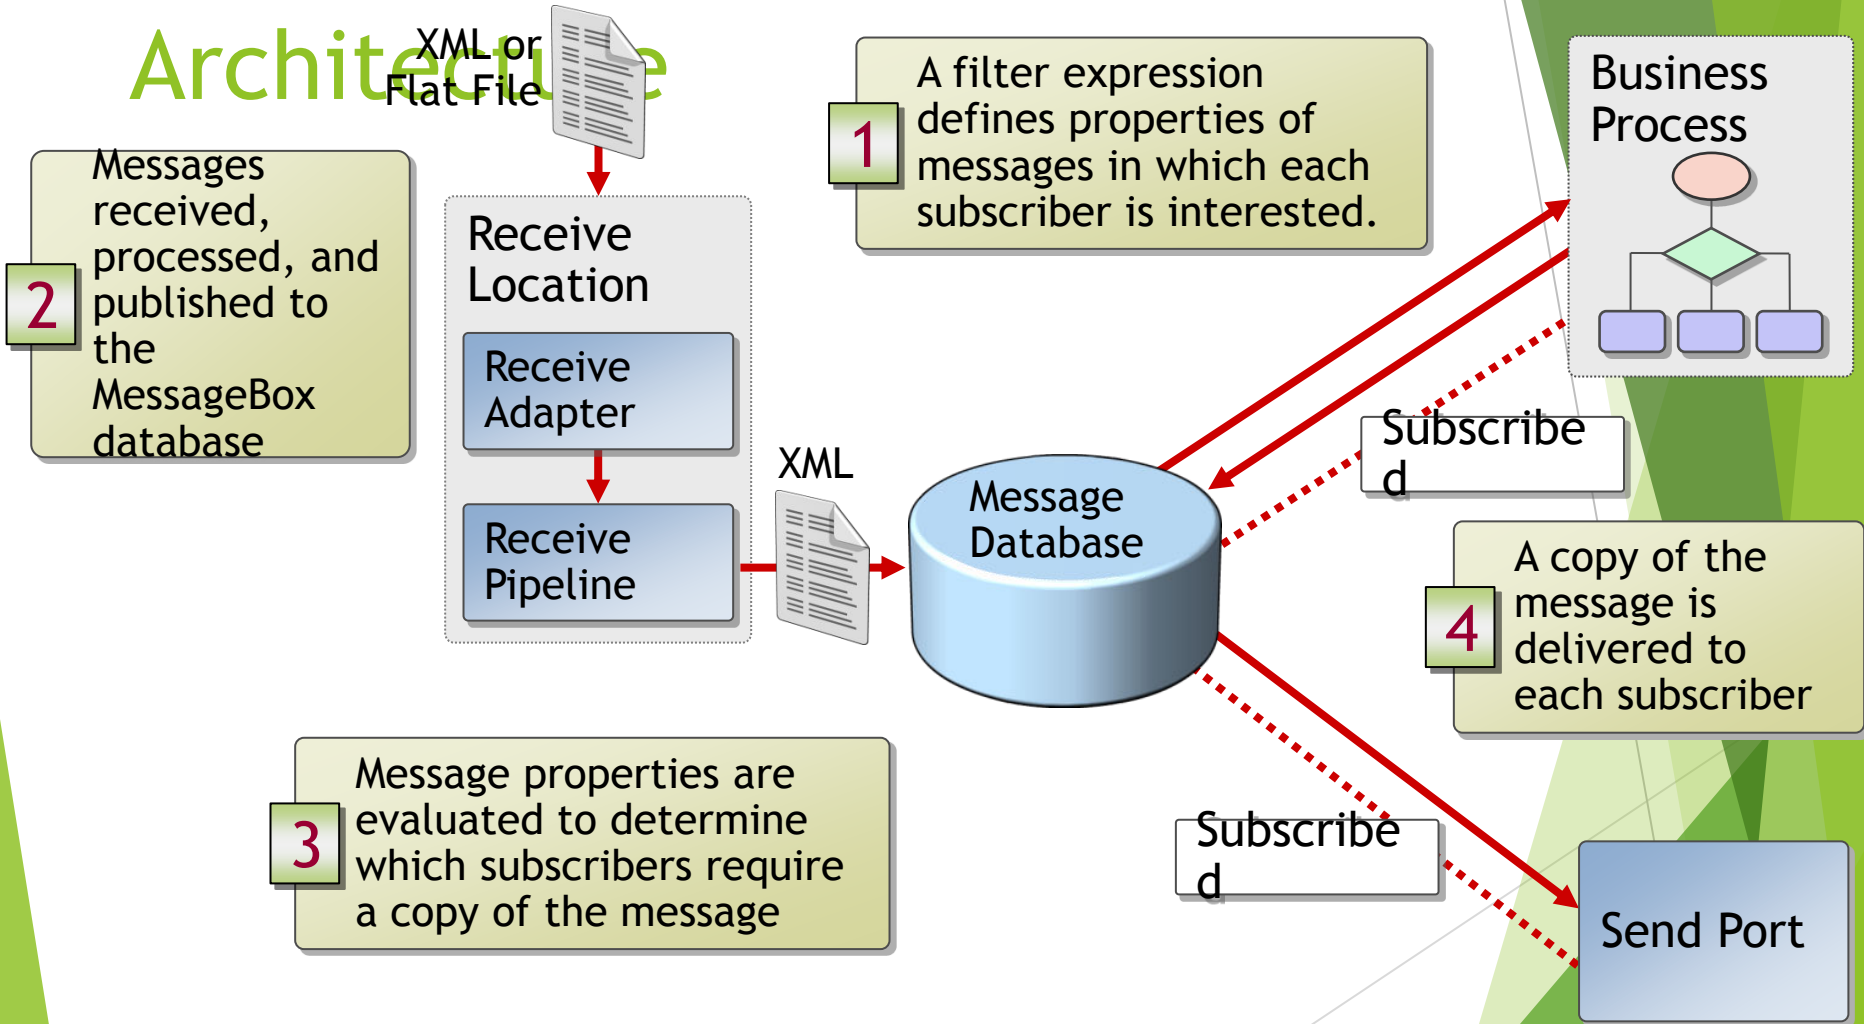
Architecture

XML or Flat File

Receive Location

Receive Adapter

Receive Pipeline

XML

2 Messages received, processed, and published to the MessageBox database

1 A filter expression defines properties of messages in which each subscriber is interested.

Business Process

Subscribe d

Message Database

4 A copy of the message is delivered to each subscriber

3 Message properties are evaluated to determine which subscribers require a copy of the message

Subscribe d

Send Port